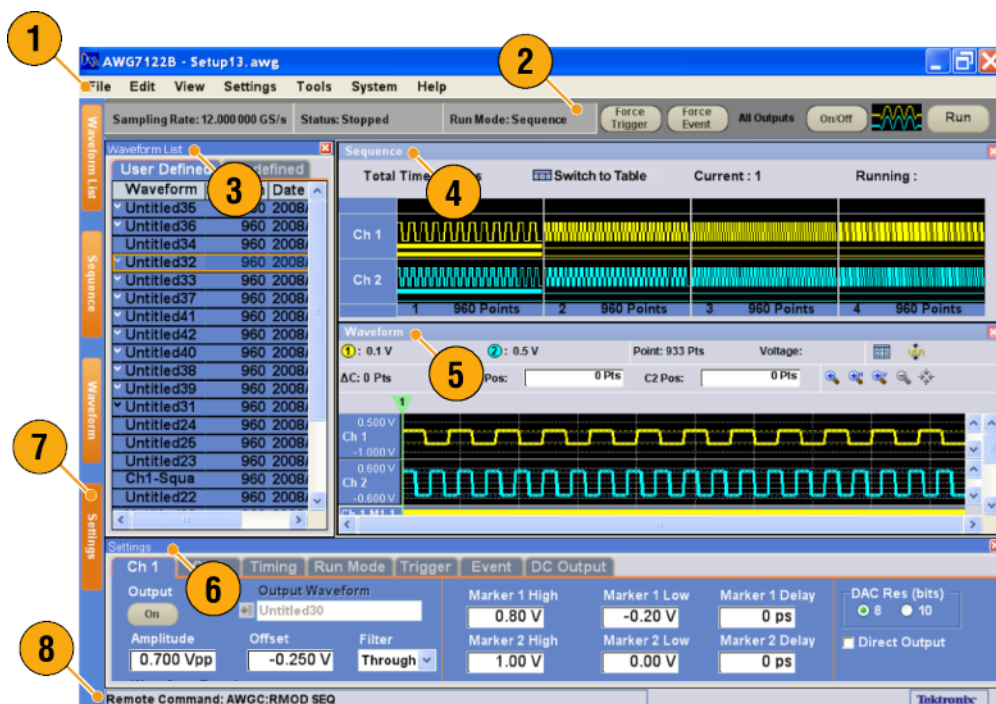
1

2

AWG7122B - Setup13.awg

File Edit View Settings Tools System Help

Sampling Rate: 12.000 000 GS/s Status: Stopped Run Mode: Sequence Force Trigger Force Event All Outputs On/Off Run

Waveform List

Waveform List

User Defined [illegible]defined

3

| Waveform | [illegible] | Date |
|---|---|---|
| Untitled35 | 960 | 2008/ |
| Untitled36 | 960 | 2008/ |
| Untitled34 | 960 | 2008/ |
| Untitled32 | 960 | 2008/ |
| Untitled33 | 960 | 2008/ |
| Untitled37 | 960 | 2008/ |
| Untitled41 | 960 | 2008/ |
| Untitled42 | 960 | 2008/ |
| Untitled40 | 960 | 2008/ |
| Untitled38 | 960 | 2008/ |
| Untitled39 | 960 | 2008/ |
| Untitled31 | 960 | 2008/ |
| Untitled24 | 960 | 2008/ |
| Untitled25 | 960 | 2008/ |
| Untitled23 | 960 | 2008/ |
| Ch1-Squa | 960 | 2008/ |
| Untitled22 | 960 | 2008/ |

Sequence

Sequence

Total Time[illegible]s

4

Switch to Table Current : 1 Running :

Ch 1

Ch 2

1 960 Points 2 960 Points 3 960 Points 4 960 Points

Waveform

Waveform

1: 0.1 V 2: 0.5 V Point: 933 Pts Voltage:

ΔC: 0 Pts

5

Pos: 0 Pts C2 Pos: 0 Pts

1

0.500 V
Ch 1
-1.000 V

0.600 V
Ch 2
-0.600 V

Ch 1 M1 1

7

Settings

Settings

Ch 1 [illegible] Timing Run Mode Trigger Event DC Output

6

Output
On

Output Waveform
Untitled30

Amplitude
0.700 Vpp

Offset
-0.250 V

Filter
Through

Marker 1 High
0.80 V

Marker 1 Low
-0.20 V

Marker 1 Delay
0 ps

Marker 2 High
1.00 V

Marker 2 Low
0.00 V

Marker 2 Delay
0 ps

DAC Res (bits)
8 10

Direct Output

8

Remote Command: AWGC:RMOD SEQ

Tektronix